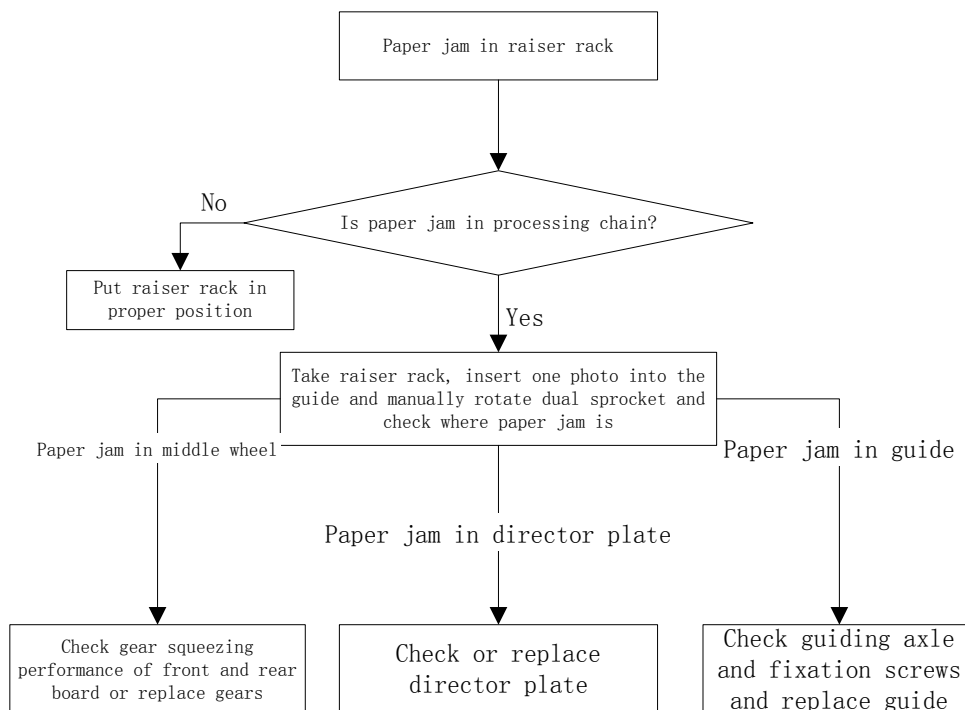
Paper jam in raiser rack

Is paper jam in processing chain?

No

Put raiser rack in proper position

Yes

Take raiser rack, insert one photo into the guide and manually rotate dual sprocket and check where paper jam is

Paper jam in middle wheel

Paper jam in director plate

Paper jam in guide

Check gear squeezing performance of front and rear board or replace gears

Check or replace director plate

Check guiding axle and fixation screws and replace guide